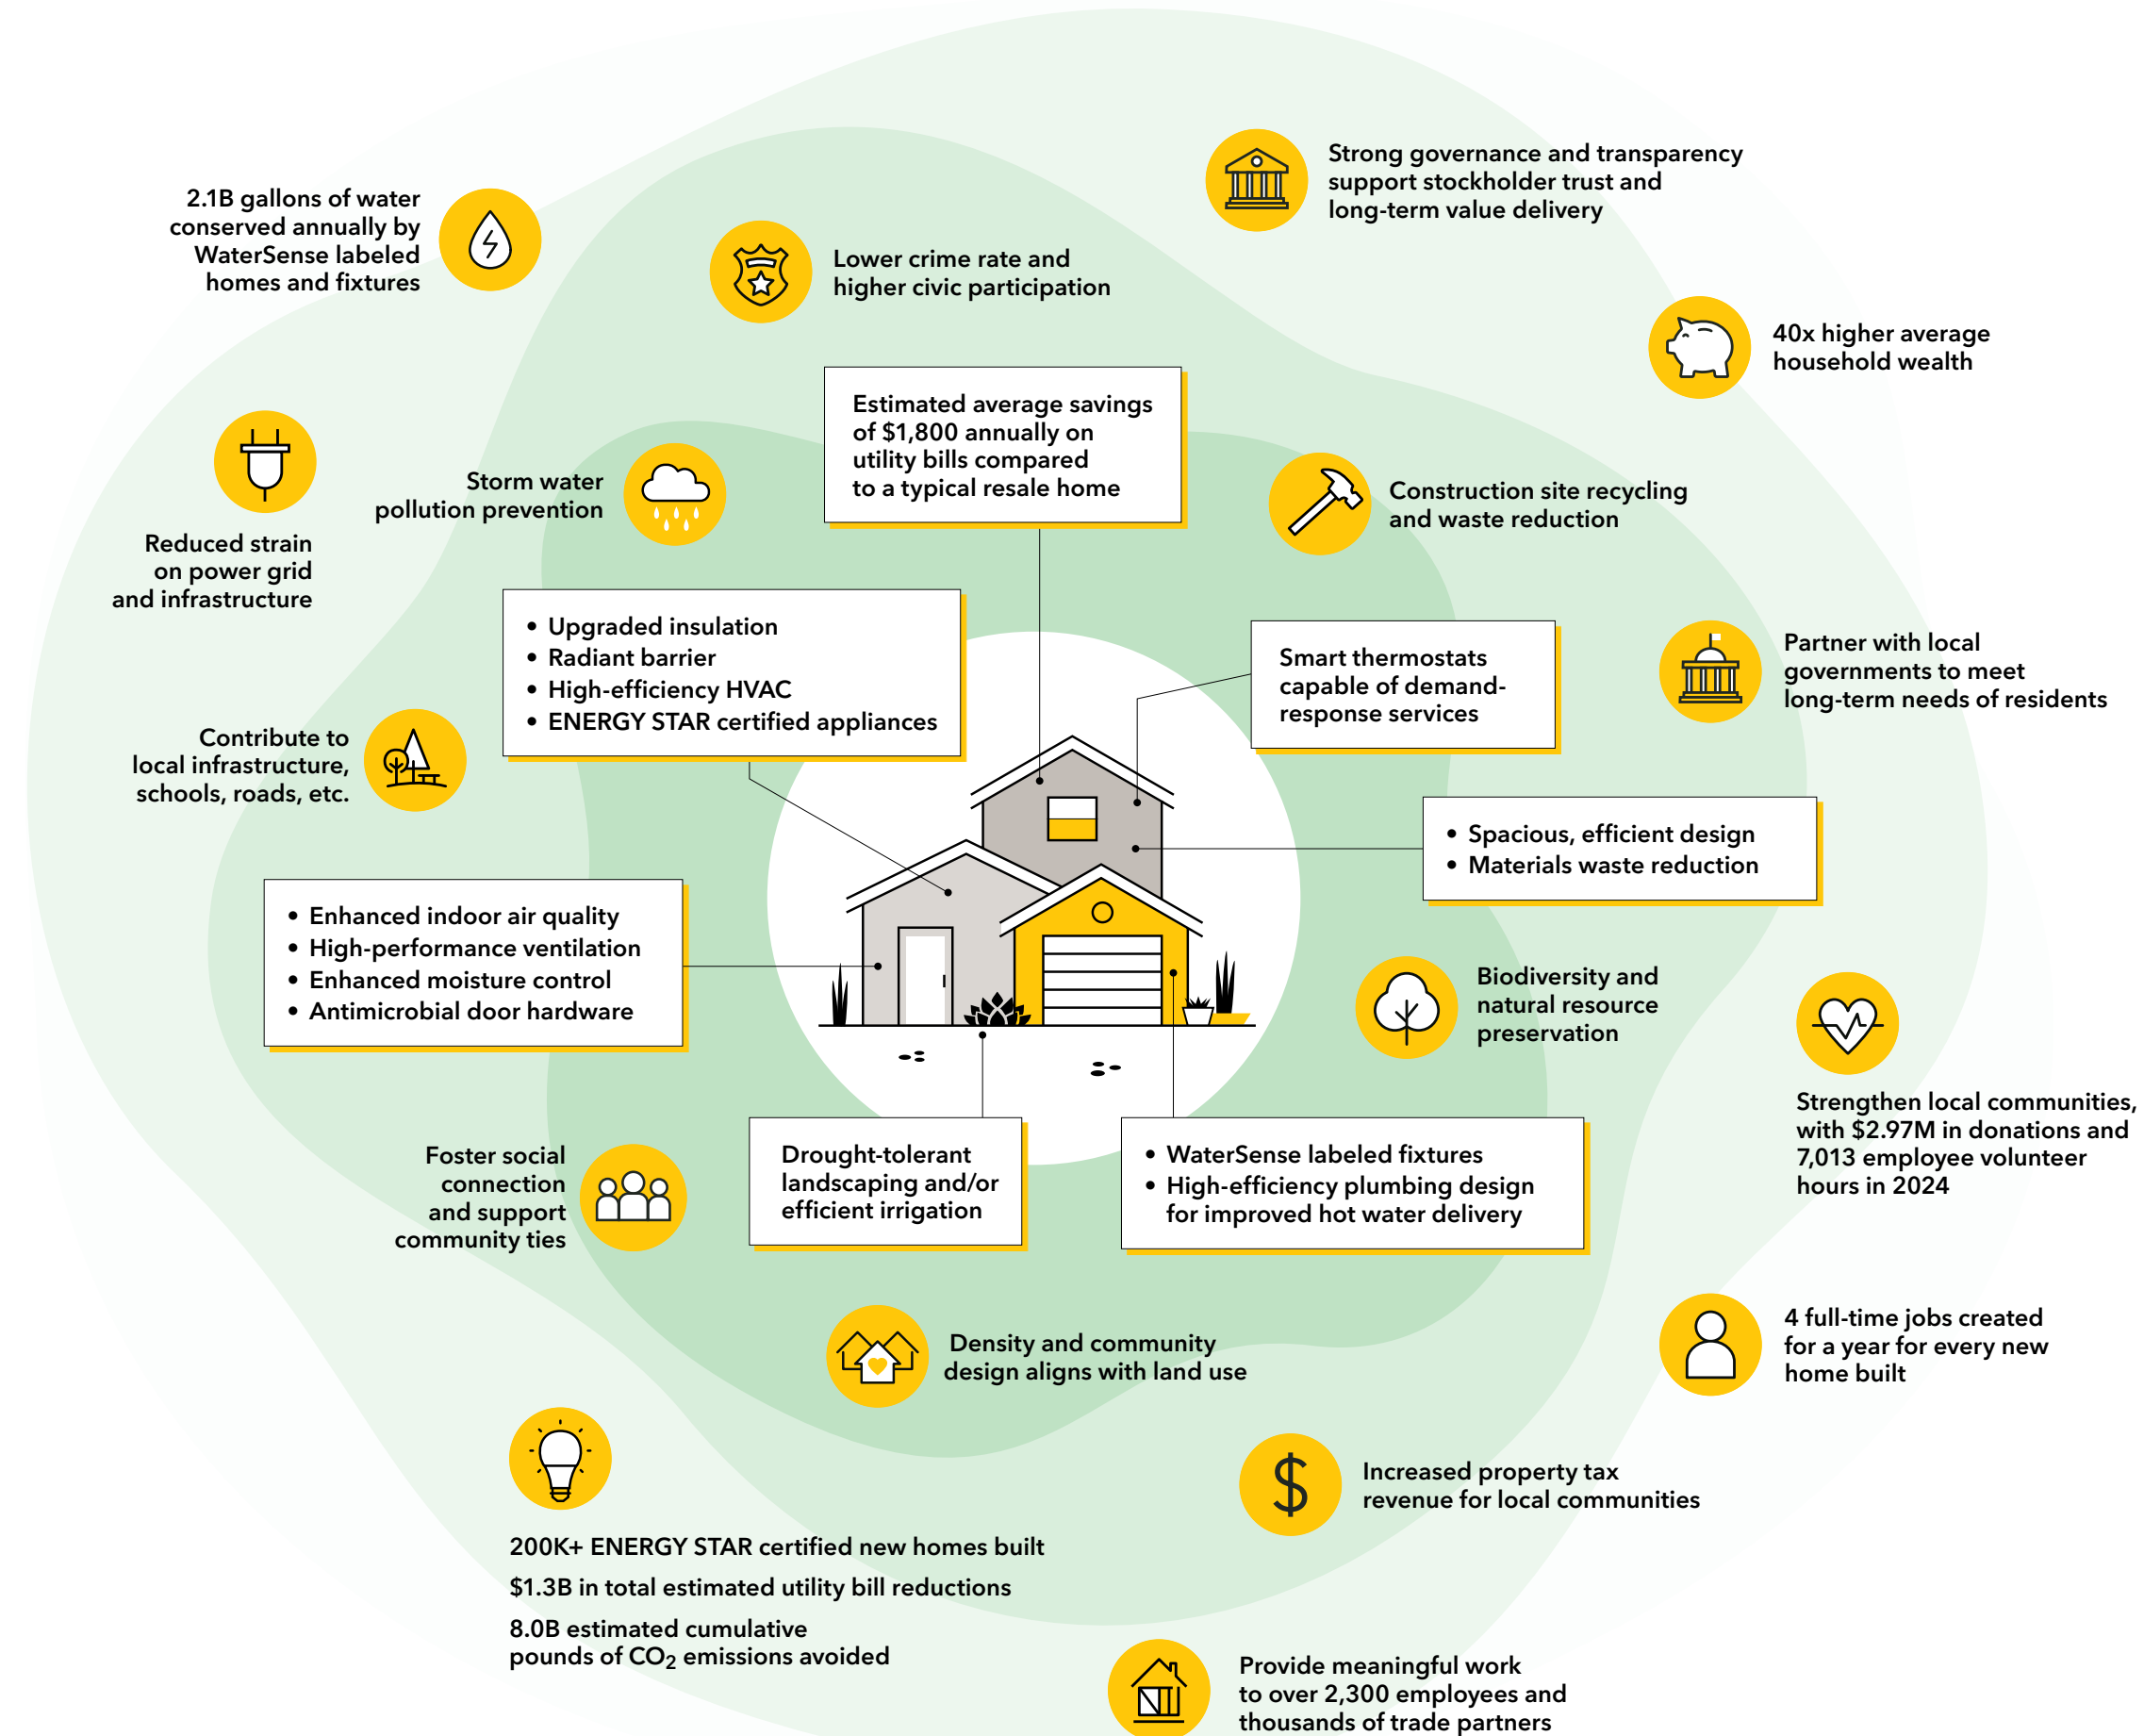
2.1B gallons of water conserved annually by WaterSense labeled homes and fixtures

Lower crime rate and higher civic participation

Strong governance and transparency support stockholder trust and long-term value delivery

40x higher average household wealth

Estimated average savings of $1,800 annually on utility bills compared to a typical resale home

Storm water pollution prevention

Reduced strain on power grid and infrastructure

Construction site recycling and waste reduction

- Upgraded insulation
- Radiant barrier
- High-efficiency HVAC
- ENERGY STAR certified appliances

Smart thermostats capable of demand-response services

Partner with local governments to meet long-term needs of residents

Contribute to local infrastructure, schools, roads, etc.

- Spacious, efficient design
- Materials waste reduction

- Enhanced indoor air quality
- High-performance ventilation
- Enhanced moisture control
- Antimicrobial door hardware

Biodiversity and natural resource preservation

Strengthen local communities, with $2.97M in donations and 7,013 employee volunteer hours in 2024

Foster social connection and support community ties

Drought-tolerant landscaping and/or efficient irrigation

- WaterSense labeled fixtures
- High-efficiency plumbing design for improved hot water delivery

Density and community design aligns with land use

4 full-time jobs created for a year for every new home built

200K+ ENERGY STAR certified new homes built

$1.3B in total estimated utility bill reductions

8.0B estimated cumulative pounds of $CO_2$ emissions avoided

Increased property tax revenue for local communities

Provide meaningful work to over 2,300 employees and thousands of trade partners